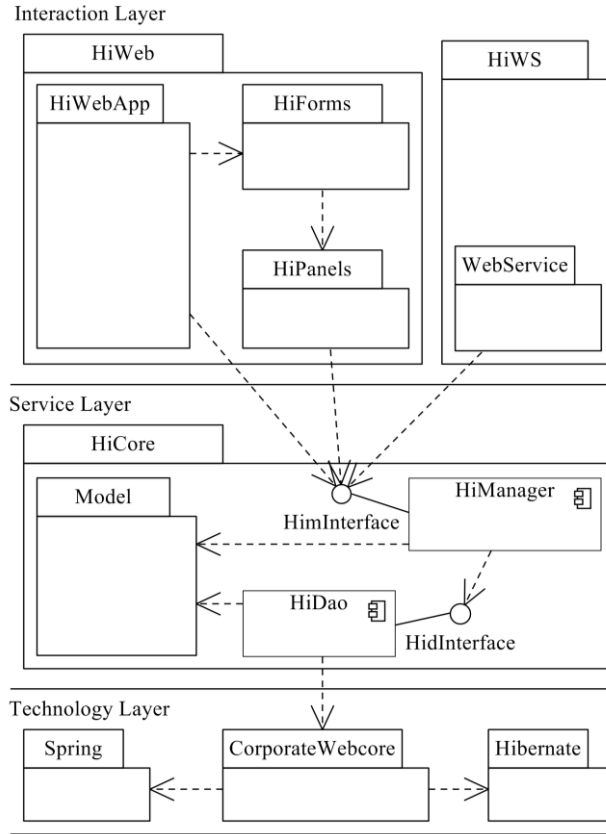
Interaction Layer

HiWeb

HiWebApp

HiForms

HiPanels

HiWS

WebService

Service Layer

HiCore

Model

HimInterface

HiManager

HiDao

HidInterface

Technology Layer

Spring

CorporateWebcore

Hibernate